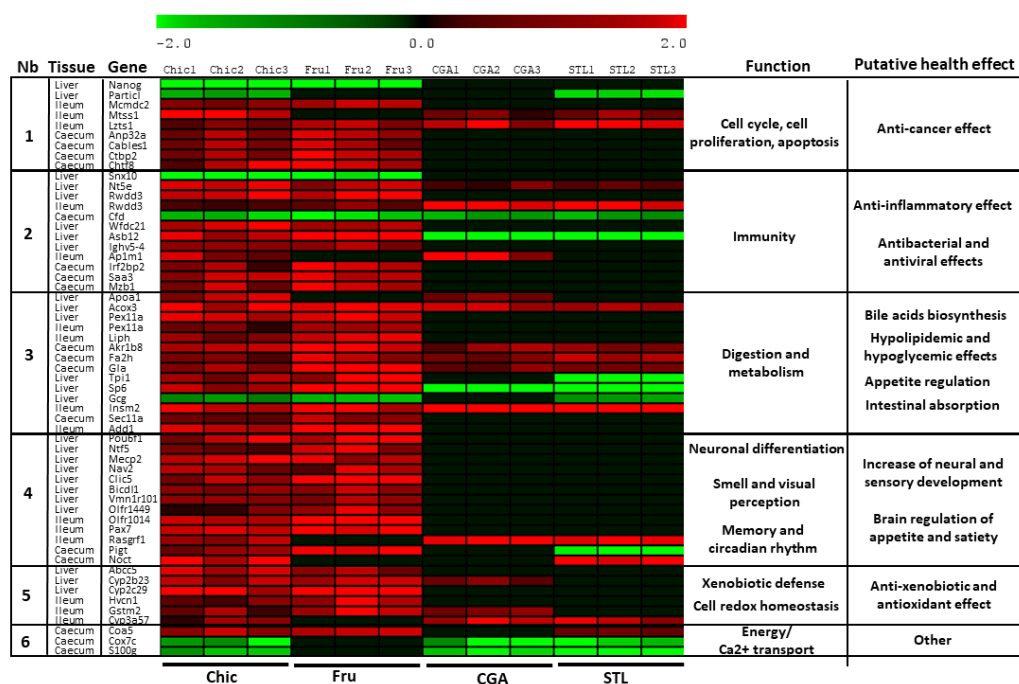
-2.0 0.0 2.0

| Nb | Tissue | Gene | Function | Putative health effect |
|---|---|---|---|---|
| 1 | Liver<br>Liver<br>Ileum<br>Ileum<br>Ileum<br>Caecum<br>Caecum<br>Caecum<br>Caecum | Nanog<br>Particl<br>Mcmdc2<br>Mtss1<br>Lzts1<br>Anp32a<br>Cables1<br>Ctbp2<br>Chtf8 | Cell cycle, cell proliferation, apoptosis | Anti-cancer effect |
| 2 | Liver<br>Liver<br>Liver<br>Ileum<br>Caecum<br>Liver<br>Liver<br>Liver<br>Ileum<br>Caecum<br>Caecum<br>Caecum | Snx10<br>Nt5e<br>Rwdd3<br>Rwdd3<br>Cfd<br>Wfdc21<br>Asb12<br>Ighv5-4<br>Ap1m1<br>Irf2bp2<br>Saa3<br>Mzb1 | Immunity | Anti-inflammatory effect<br>Antibacterial and antiviral effects |
| 3 | Liver<br>Liver<br>Liver<br>Ileum<br>Ileum<br>Caecum<br>Caecum<br>Caecum<br>Liver<br>Liver<br>Liver<br>Ileum<br>Caecum<br>Liver | Apoa1<br>Acox3<br>Pex11a<br>Pex11a<br>Liph<br>Akr1b8<br>Fa2h<br>Gla<br>Tpi1<br>Sp6<br>Gcg<br>Insm2<br>Sec11a<br>Add1 | Digestion and metabolism | Bile acids biosynthesis<br>Hypolipidemic and hypoglycemic effects<br>Appetite regulation<br>Intestinal absorption |
| 4 | Liver<br>Liver<br>Liver<br>Liver<br>Liver<br>Liver<br>Liver<br>Liver<br>Ileum<br>Ileum<br>Ileum<br>Caecum<br>Caecum | Pou6f1<br>Ntf5<br>Mecp2<br>Nav2<br>Clic5<br>Bicdl1<br>Vmn1r101<br>Olfr1449<br>Olfr1014<br>Pax7<br>Rasgrf1<br>Pigt<br>Nlct | Neuronal differentiation<br>Smell and visual perception<br>Memory and circadian rhythm | Increase of neural and sensory development<br>Brain regulation of appetite and satiety |
| 5 | Liver<br>Liver<br>Liver<br>Liver<br>Ileum<br>Ileum | Abcc5<br>Cyp2b23<br>Cyp2c29<br>Hvcn1<br>Gstm2<br>Cyp3a57 | Xenobiotic defense<br>Cell redox homeostasis | Anti-xenobiotic and antioxidant effect |
| 6 | Caecum<br>Caecum<br>Caecum | Coa5<br>Cox7c<br>S100g | Energy/ Ca2+ transport | Other |

Chic1 Chic2 Chic3 Fru1 Fru2 Fru3 CGA1 CGA2 CGA3 STL1 STL2 STL3

Chic Fru CGA STL